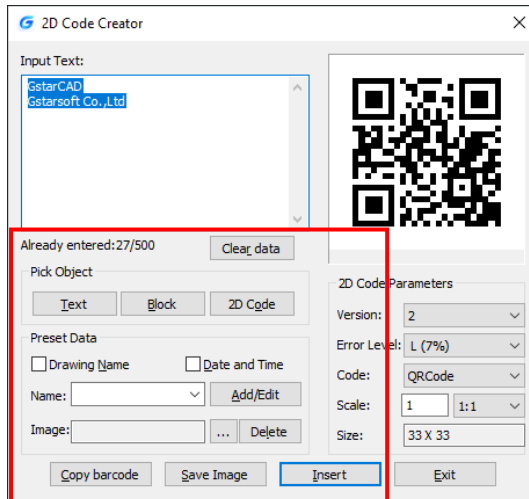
2D Code Creator

Input Text:

GstarCAD
Gstarsoft Co.,Ltd

Already entered:27/500

Clear data

Pick Object

Text

Block

2D Code

Preset Data

Drawing Name

Date and Time

Name:

Add/Edit

Image:

...

Delete

2D Code Parameters

Version:

2

Error Level:

L (7%)

Code:

QRCode

Scale:

1

1:1

Size:

33 X 33

Copy barcode

Save Image

Insert

Exit